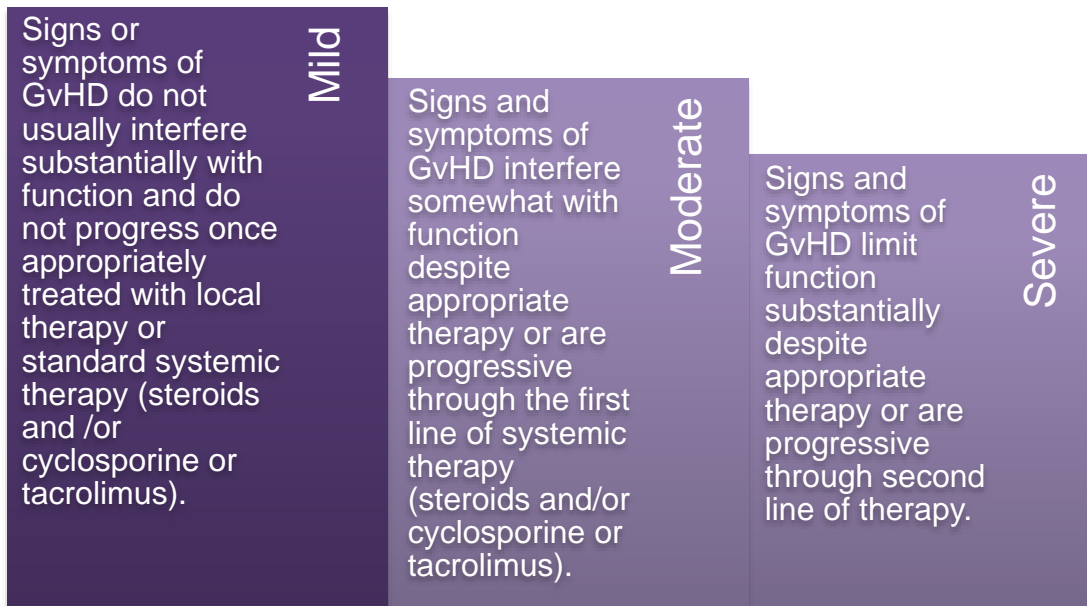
Mild

Signs or symptoms of GvHD do not usually interfere substantially with function and do not progress once appropriately treated with local therapy or standard systemic therapy (steroids and /or cyclosporine or tacrolimus).

Moderate

Signs and symptoms of GvHD interfere somewhat with function despite appropriate therapy or are progressive through the first line of systemic therapy (steroids and/or cyclosporine or tacrolimus).

Severe

Signs and symptoms of GvHD limit function substantially despite appropriate therapy or are progressive through second line of therapy.